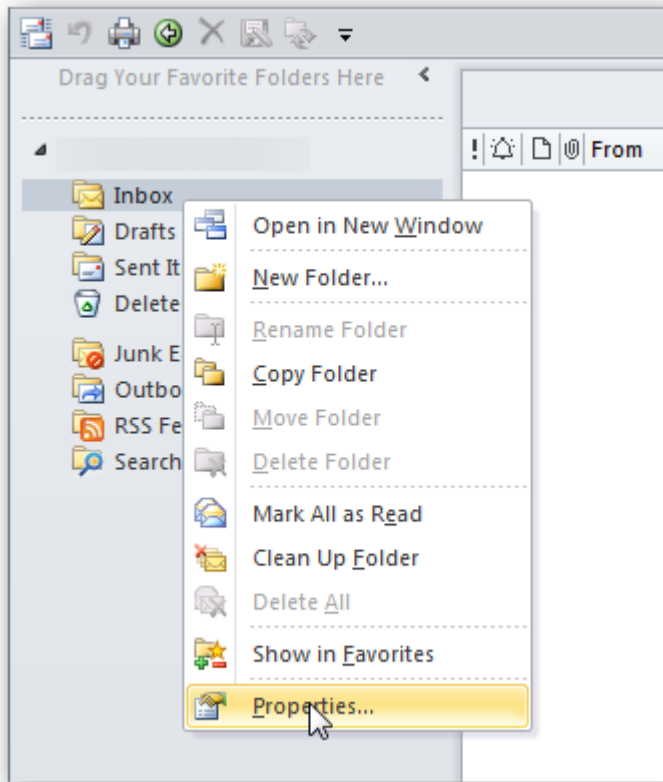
Drag Your Favorite Folders Here

! From

Inbox
Drafts
Sent It
Delete
Junk E
Outbo
RSS Fe
Search

Open in New Window
New Folder...
Rename Folder
Copy Folder
Move Folder
Delete Folder
Mark All as Read
Clean Up Folder
Delete All
Show in Favorites
Properties...